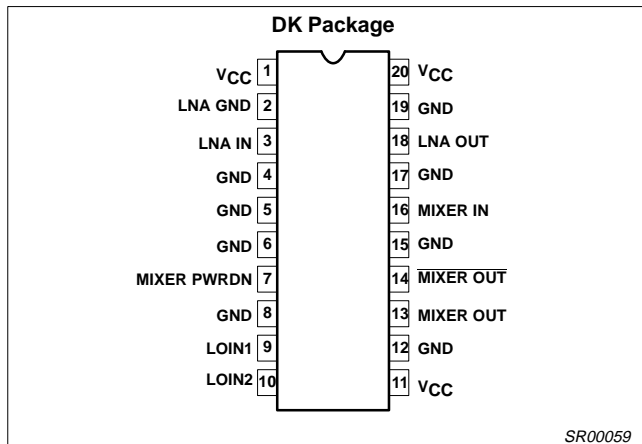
DK Package

$V_{CC}$ 1
LNA GND 2
LNA IN 3
GND 4
GND 5
GND 6
MIXER PWRDN 7
GND 8
LOIN1 9
LOIN2 10

20 $V_{CC}$
19 GND
18 LNA OUT
17 GND
16 MIXER IN
15 GND
14 $\overline{\text{MIXER OUT}}$
13 MIXER OUT
12 GND
11 $V_{CC}$

SR00059